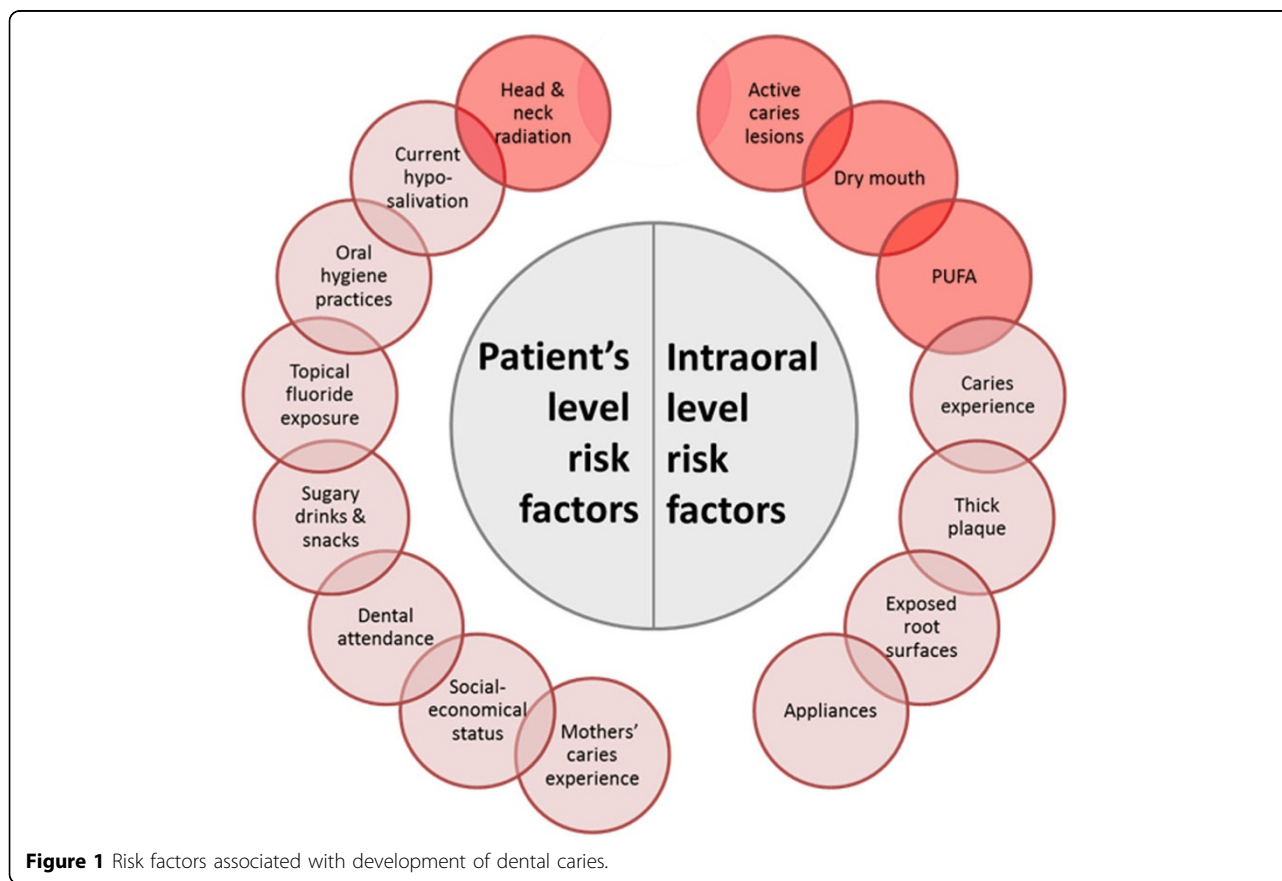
Head & neck radiation

Current hypo-salivation

Oral hygiene practices

Topical fluoride exposure

Sugary drinks & snacks

Dental attendance

Social-economical status

Mothers' caries experience

Active caries lesions

Dry mouth

PUFA

Caries experience

Thick plaque

Exposed root surfaces

Appliances

Patient's level risk factors

Intraoral level risk factors

**Figure 1** Risk factors associated with development of dental caries.